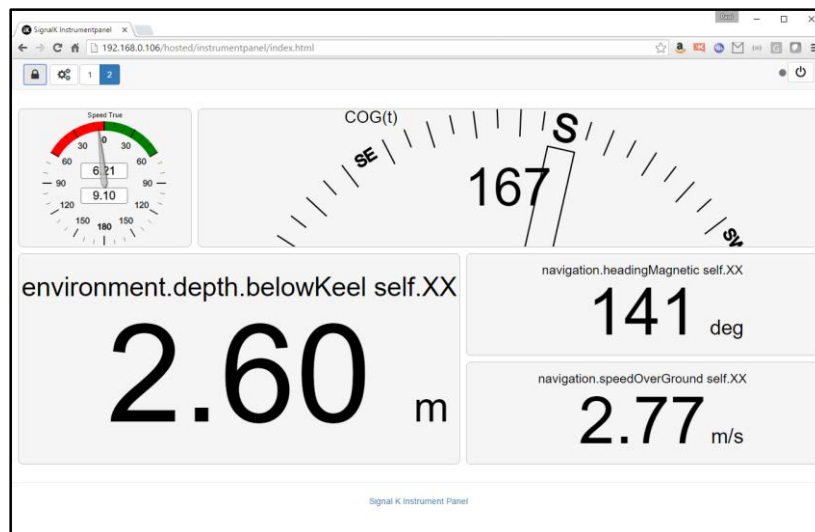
SignalK Instrumentpanel ×

192.168.0.106/hosted/instrumentpanel/index.html

1 2

Speed True
0
30 30
60 60
90 90
120 120
150 150
180
6.21
9.10

COG(t)
SE
S
SW
167

environment.depth.belowKeel self.XX
2.60 m

navigation.headingMagnetic self.XX
141 deg

navigation.speedOverGround self.XX
2.77 m/s

Signal K Instrument Panel